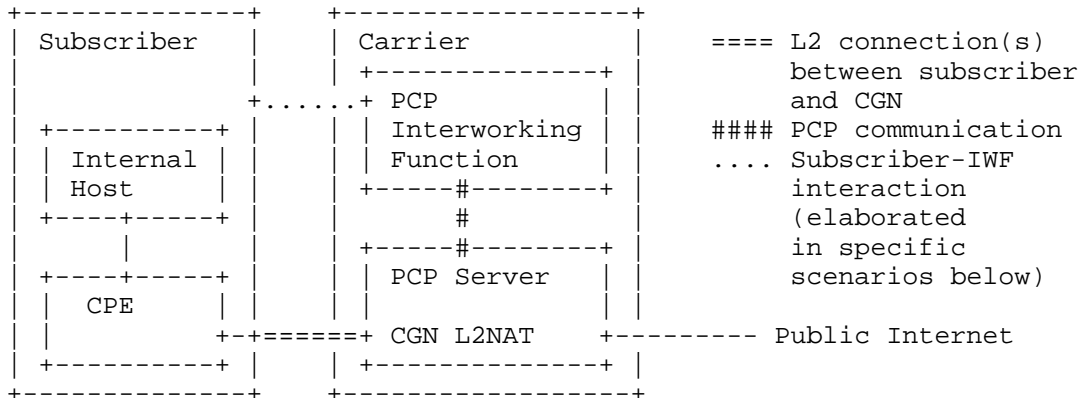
Subscriber

Internal Host

CPE

Carrier

PCP Interworking Function

PCP Server

CGN L2NAT

Public Internet

==== L2 connection(s) between subscriber and CGN
#### PCP communication
.... Subscriber-IWF interaction (elaborated in specific scenarios below)